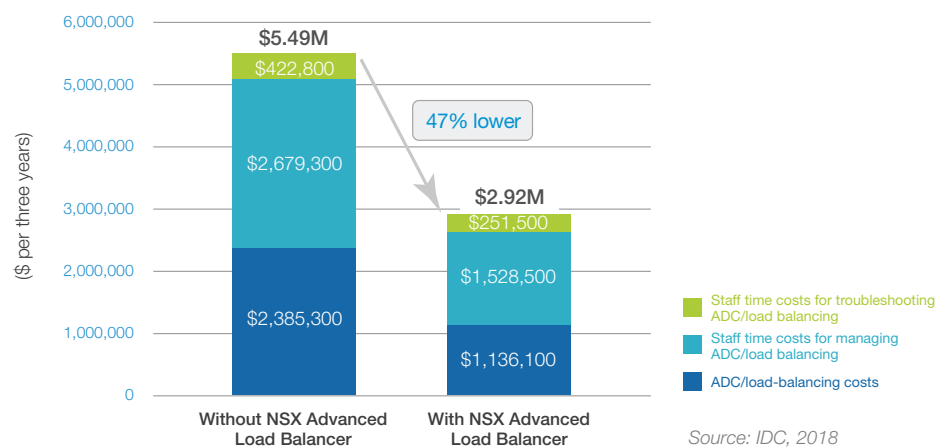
6,000,000
5,000,000
4,000,000
3,000,000
2,000,000
1,000,000
0

($ per three years)

$5.49M
$422,800
$2,679,300
$2,385,300

47% lower

$2.92M
$251,500
$1,528,500
$1,136,100

Without NSX Advanced Load Balancer

With NSX Advanced Load Balancer

Staff time costs for troubleshooting ADC/load balancing

Staff time costs for managing ADC/load balancing

ADC/load-balancing costs

Source: IDC, 2018